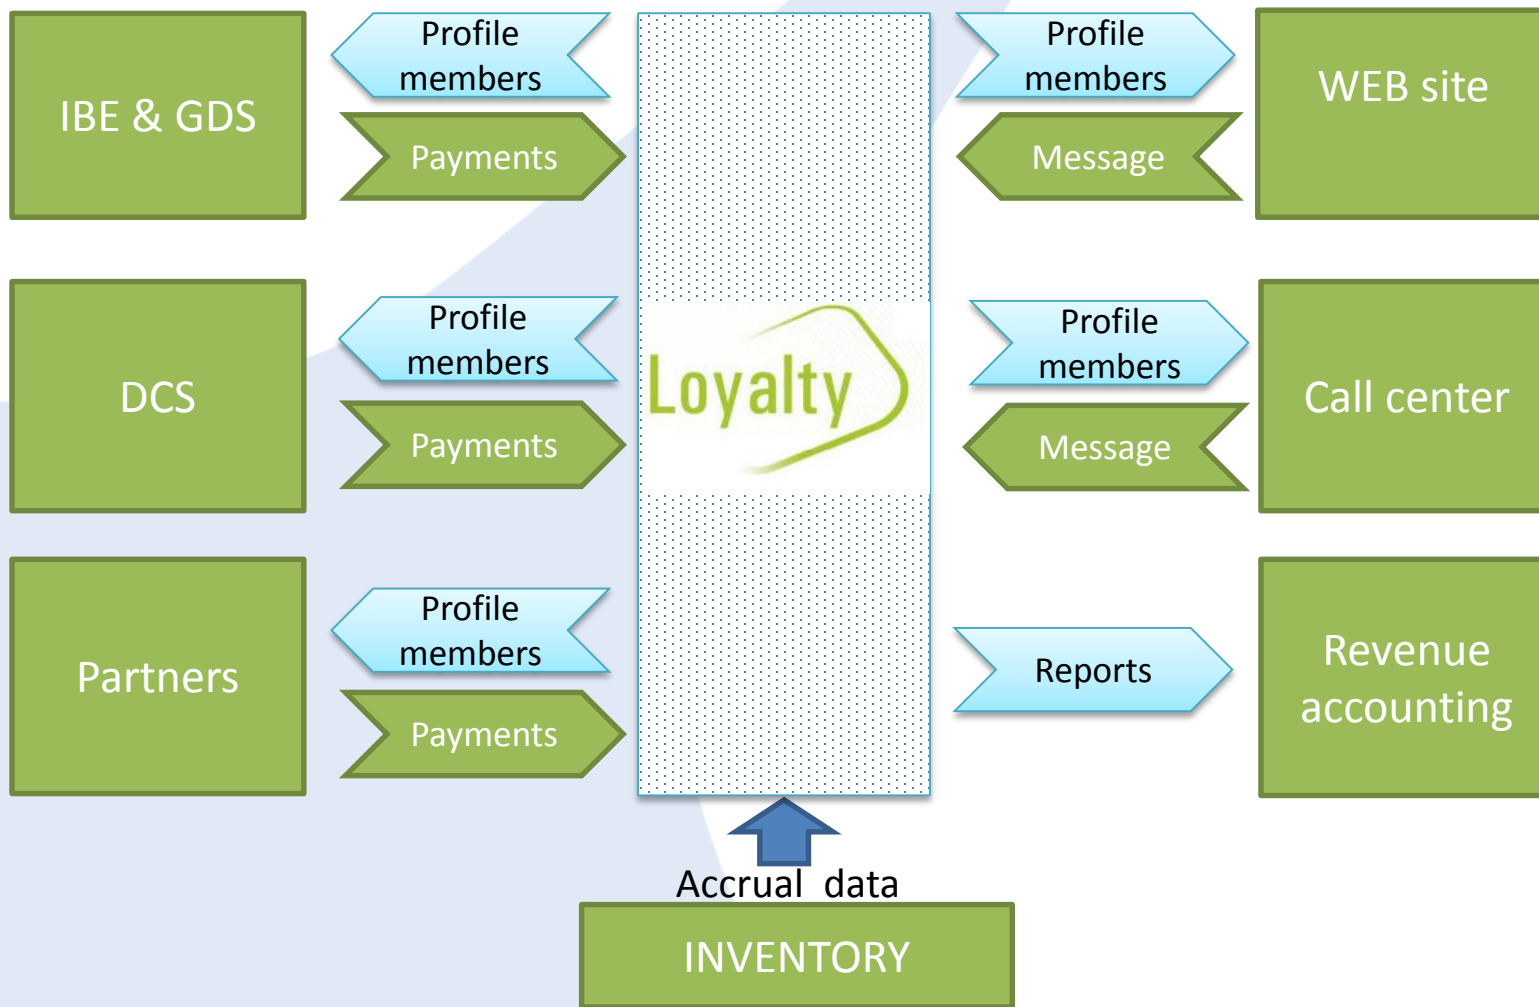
IBE & GDS

Profile members

Payments

Loyalty

Profile members

Message

WEB site

DCS

Profile members

Payments

Profile members

Message

Call center

Partners

Profile members

Payments

Reports

Revenue accounting

Accrual data

INVENTORY